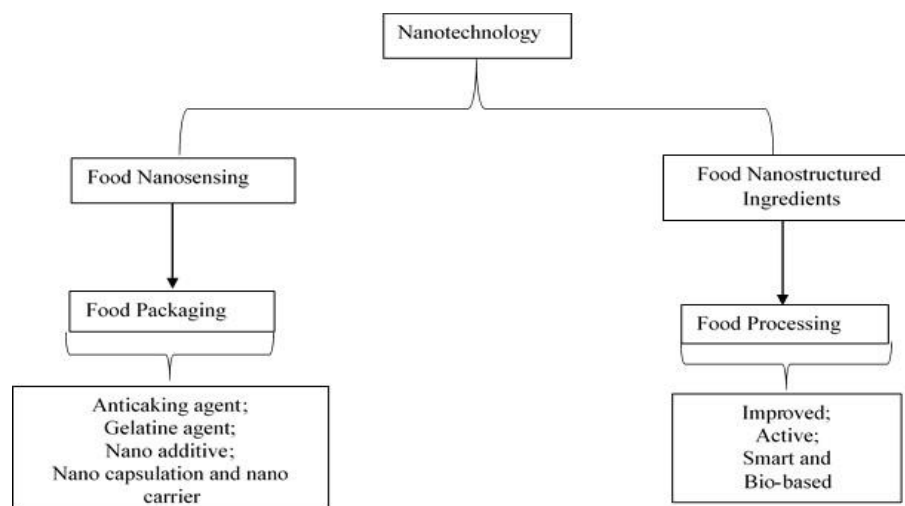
Nanotechnology

Food Nanosensing

Food Packaging

Anticaking agent;
Gelatine agent;
Nano additive;
Nano capsulation and nano carrier

Food Nanostructured Ingredients

Food Processing

Improved;
Active;
Smart and
Bio-based